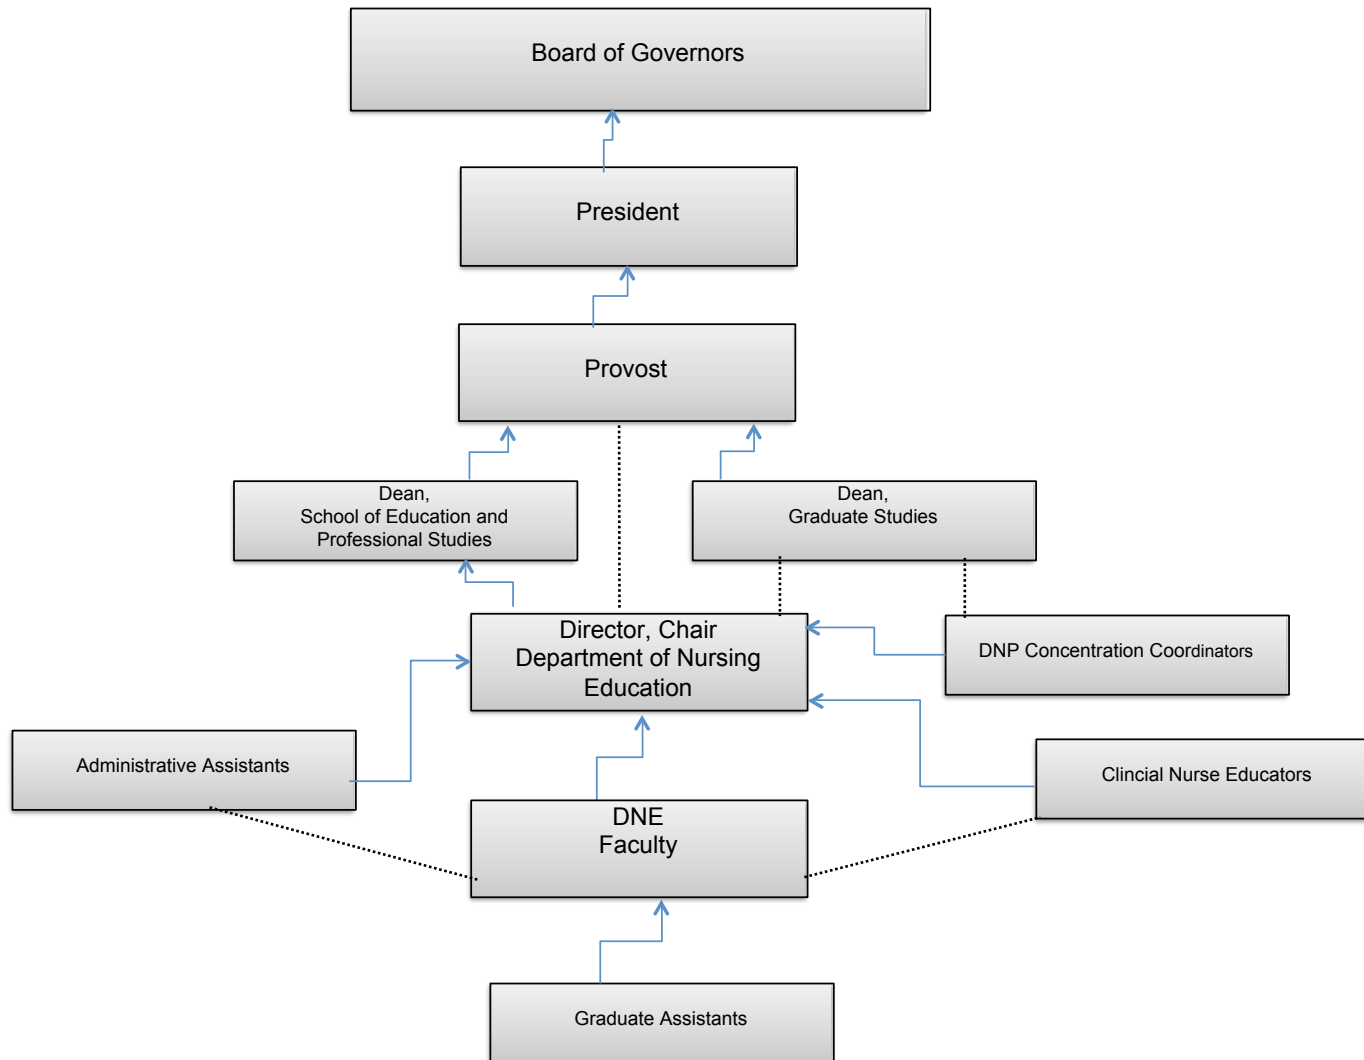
Board of Governors

President

Provost

Dean,
School of Education and
Professional Studies

Dean,
Graduate Studies

Director, Chair
Department of Nursing
Education

DNP Concentration Coordinators

Administrative Assistants

Clincial Nurse Educators

DNE
Faculty

Graduate Assistants